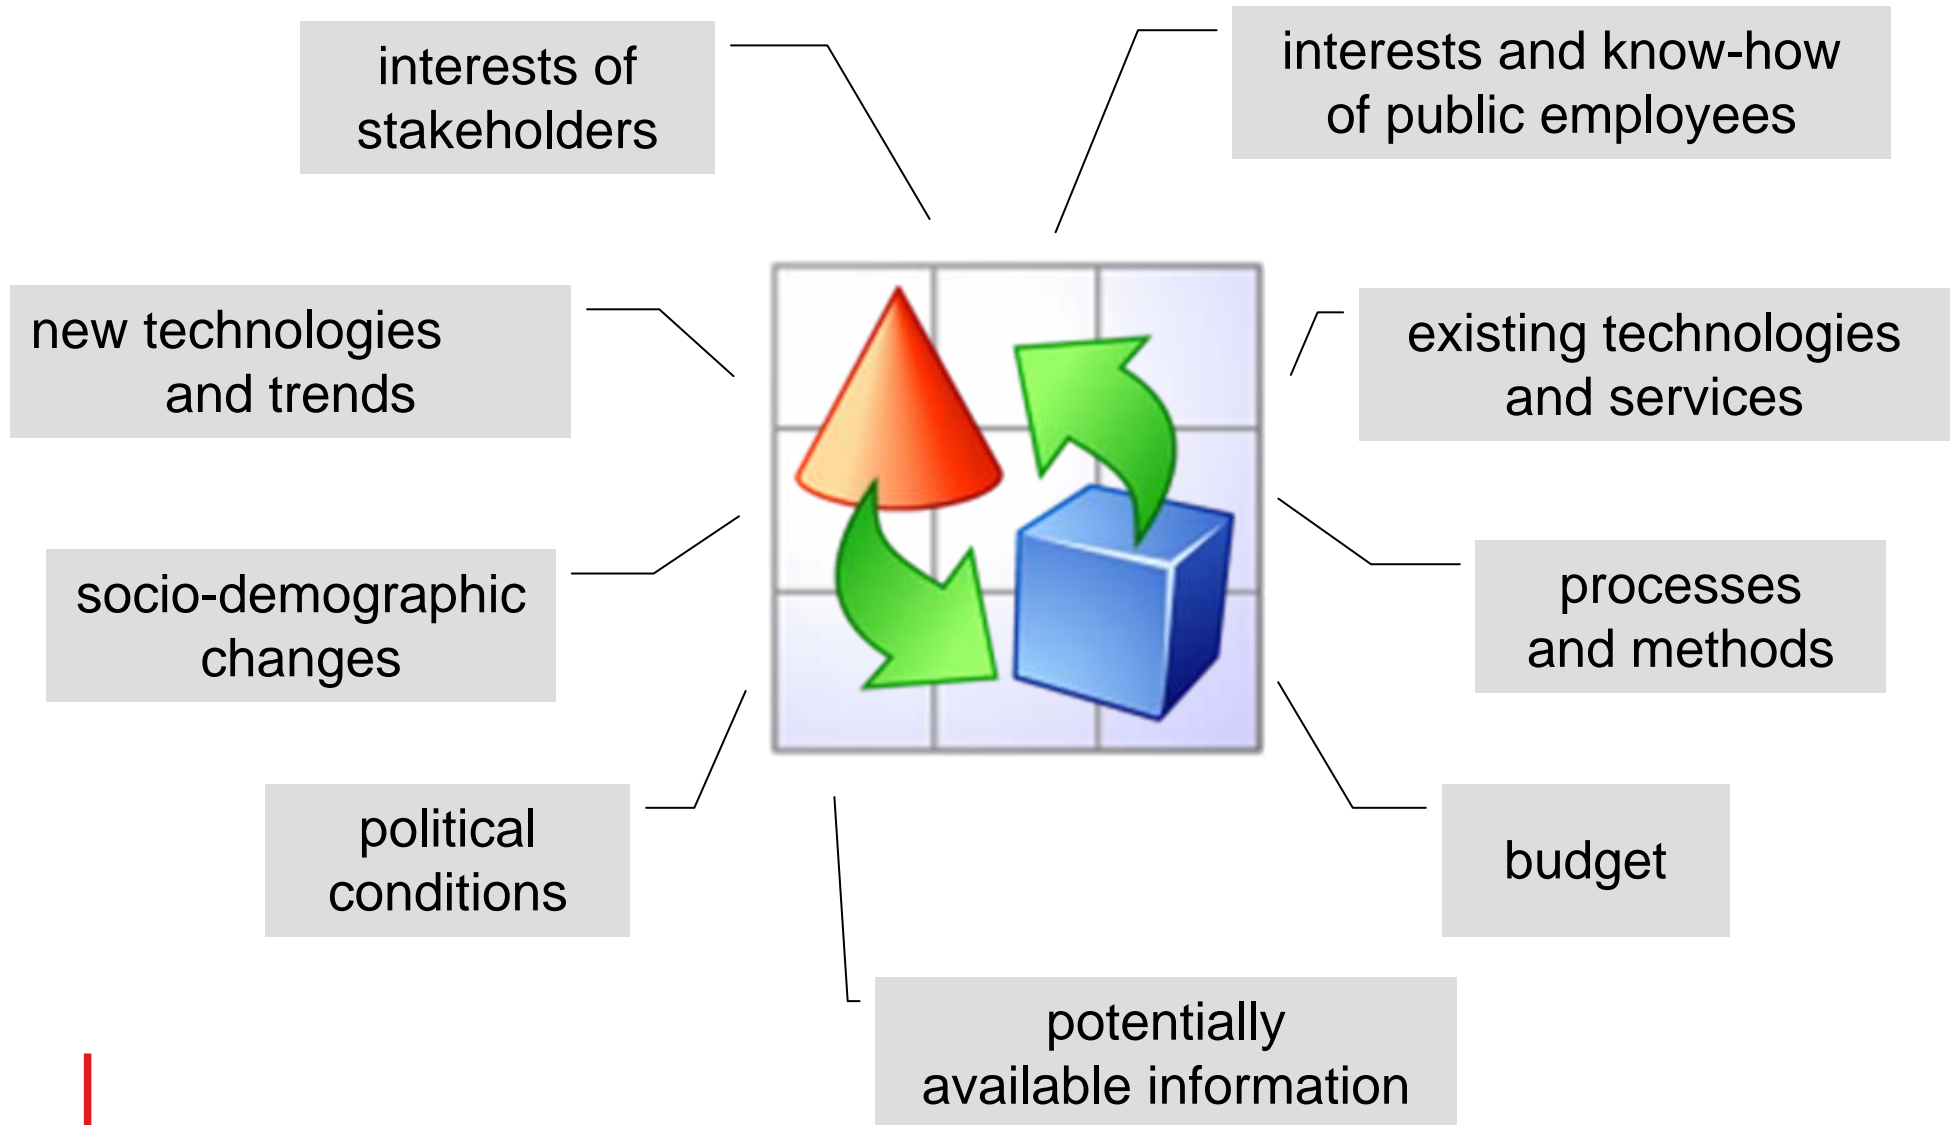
interests of stakeholders

interests and know-how of public employees

new technologies and trends

existing technologies and services

socio-demographic changes

processes and methods

political conditions

budget

potentially available information